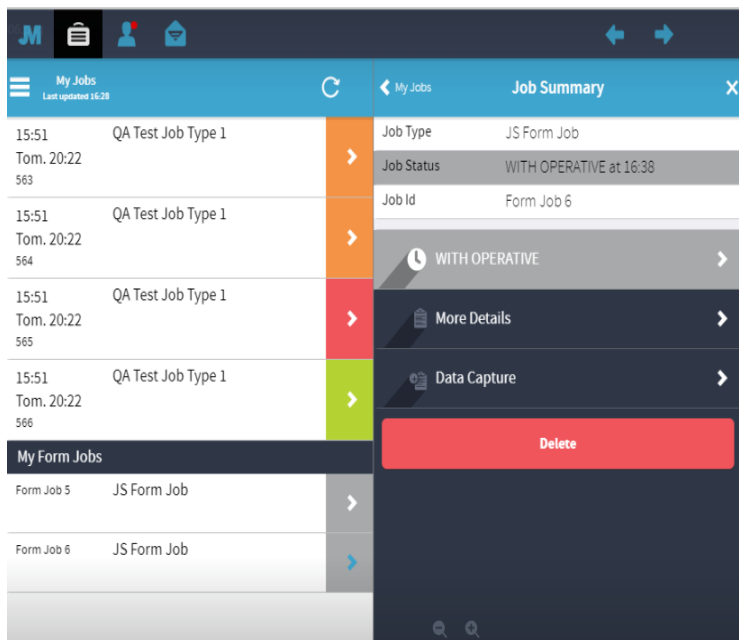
JM

My Jobs
Last updated 16:28

15:51
Tom. 20:22
563
QA Test Job Type 1

15:51
Tom. 20:22
564
QA Test Job Type 1

15:51
Tom. 20:22
565
QA Test Job Type 1

15:51
Tom. 20:22
566
QA Test Job Type 1

My Form Jobs

Form Job 5
JS Form Job

Form Job 6
JS Form Job

My Jobs
Job Summary
X

| Job Type | JS Form Job |
|---|---|
| Job Status | WITH OPERATIVE at 16:38 |
| Job Id | Form Job 6 |

WITH OPERATIVE

More Details

Data Capture

Delete